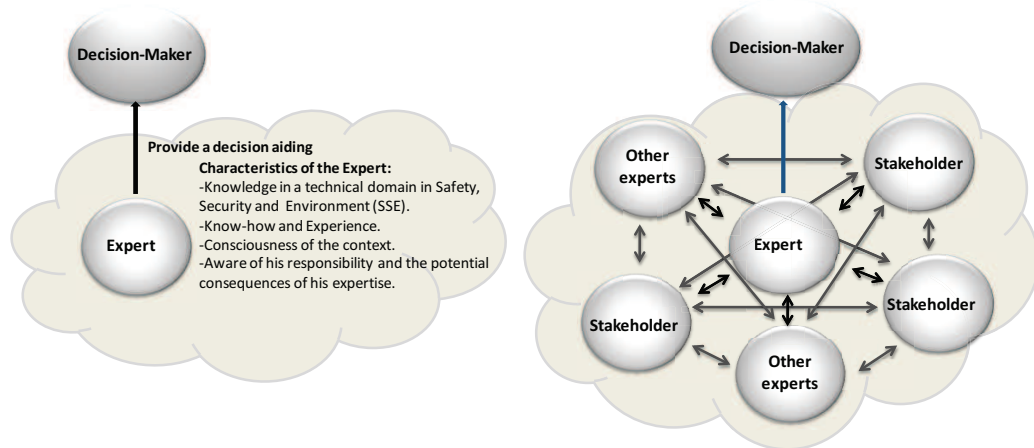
Decision-Maker

Provide a decision aiding

Characteristics of the Expert:
-Knowledge in a technical domain in Safety, Security and Environment (SSE).
-Know-how and Experience.
-Consciousness of the context.
-Aware of his responsibility and the potential consequences of his expertise.

Expert

Decision-Maker

Other experts

Stakeholder

Expert

Stakeholder

Stakeholder

Other experts